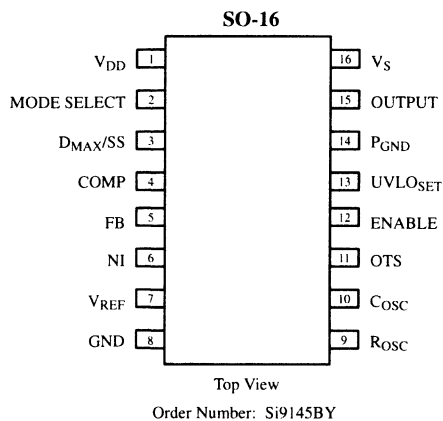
SO-16

$V_{DD}$ 1
MODE SELECT 2
$D_{MAX}$/SS 3
COMP 4
FB 5
NI 6
$V_{REF}$ 7
GND 8

16 $V_S$
15 OUTPUT
14 $P_{GND}$
13 $UVLO_{SET}$
12 ENABLE
11 OTS
10 $C_{OSC}$
9 $R_{OSC}$

Top View

Order Number: Si9145BY